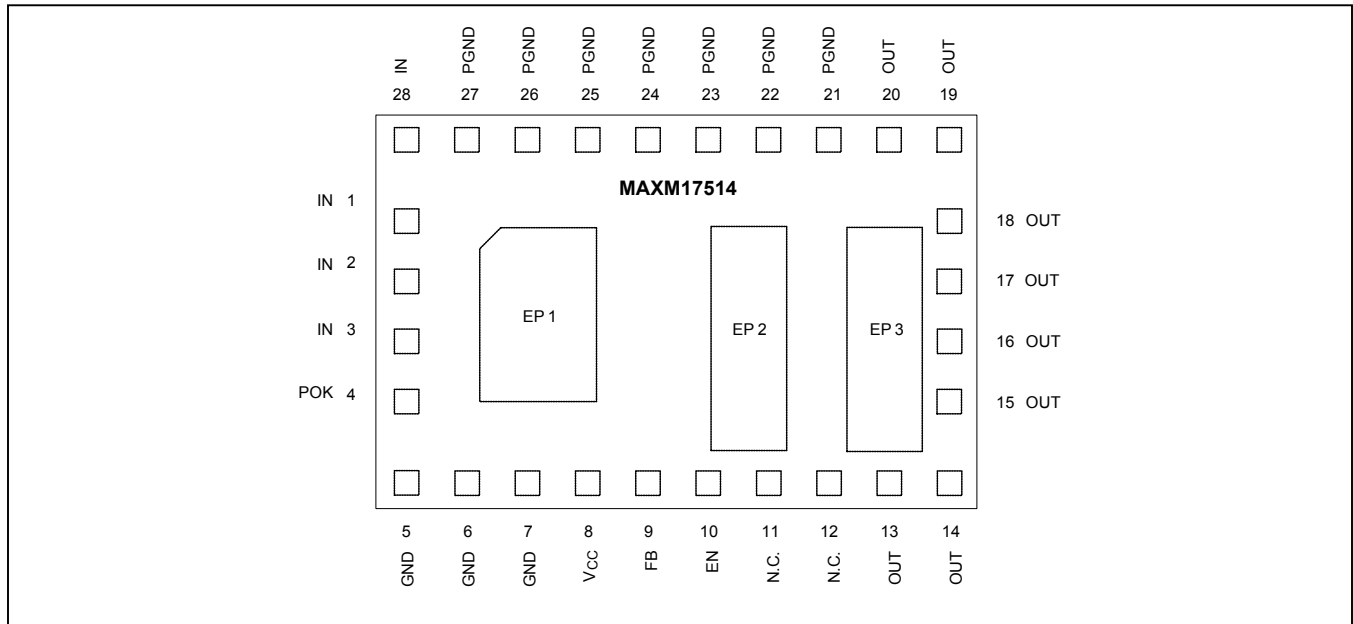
IN PGND PGND PGND PGND PGND PGND PGND OUT OUT
28 27 26 25 24 23 22 21 20 19

MAXM17514

IN 1
IN 2
IN 3
POK 4

EP 1

EP 2

EP 3

18 OUT
17 OUT
16 OUT
15 OUT

5 6 7 8 9 10 11 12 13 14
GND GND GND $V_{CC}$ FB EN N.C. N.C. OUT OUT